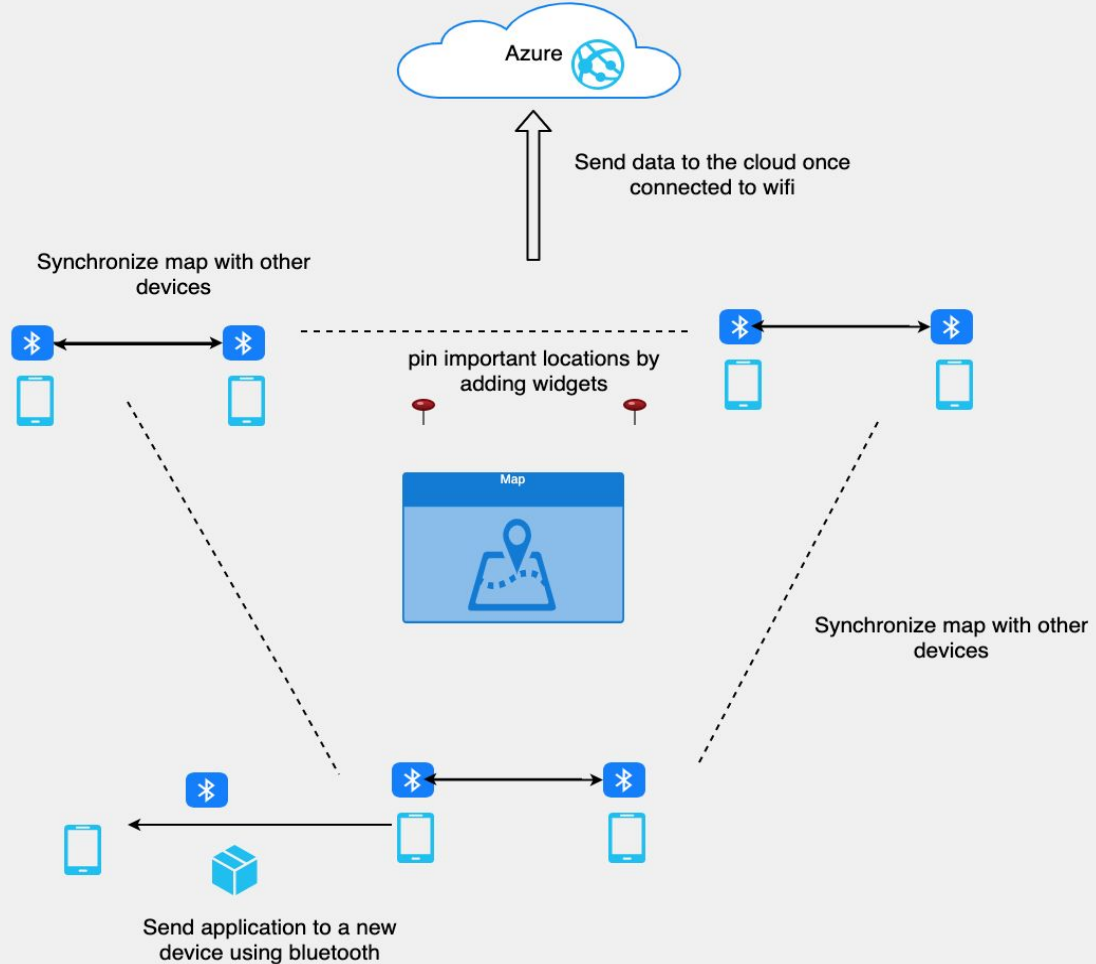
Azure

Send data to the cloud once connected to wifi

Synchronize map with other devices

pin important locations by adding widgets

Map

Synchronize map with other devices

Send application to a new device using bluetooth